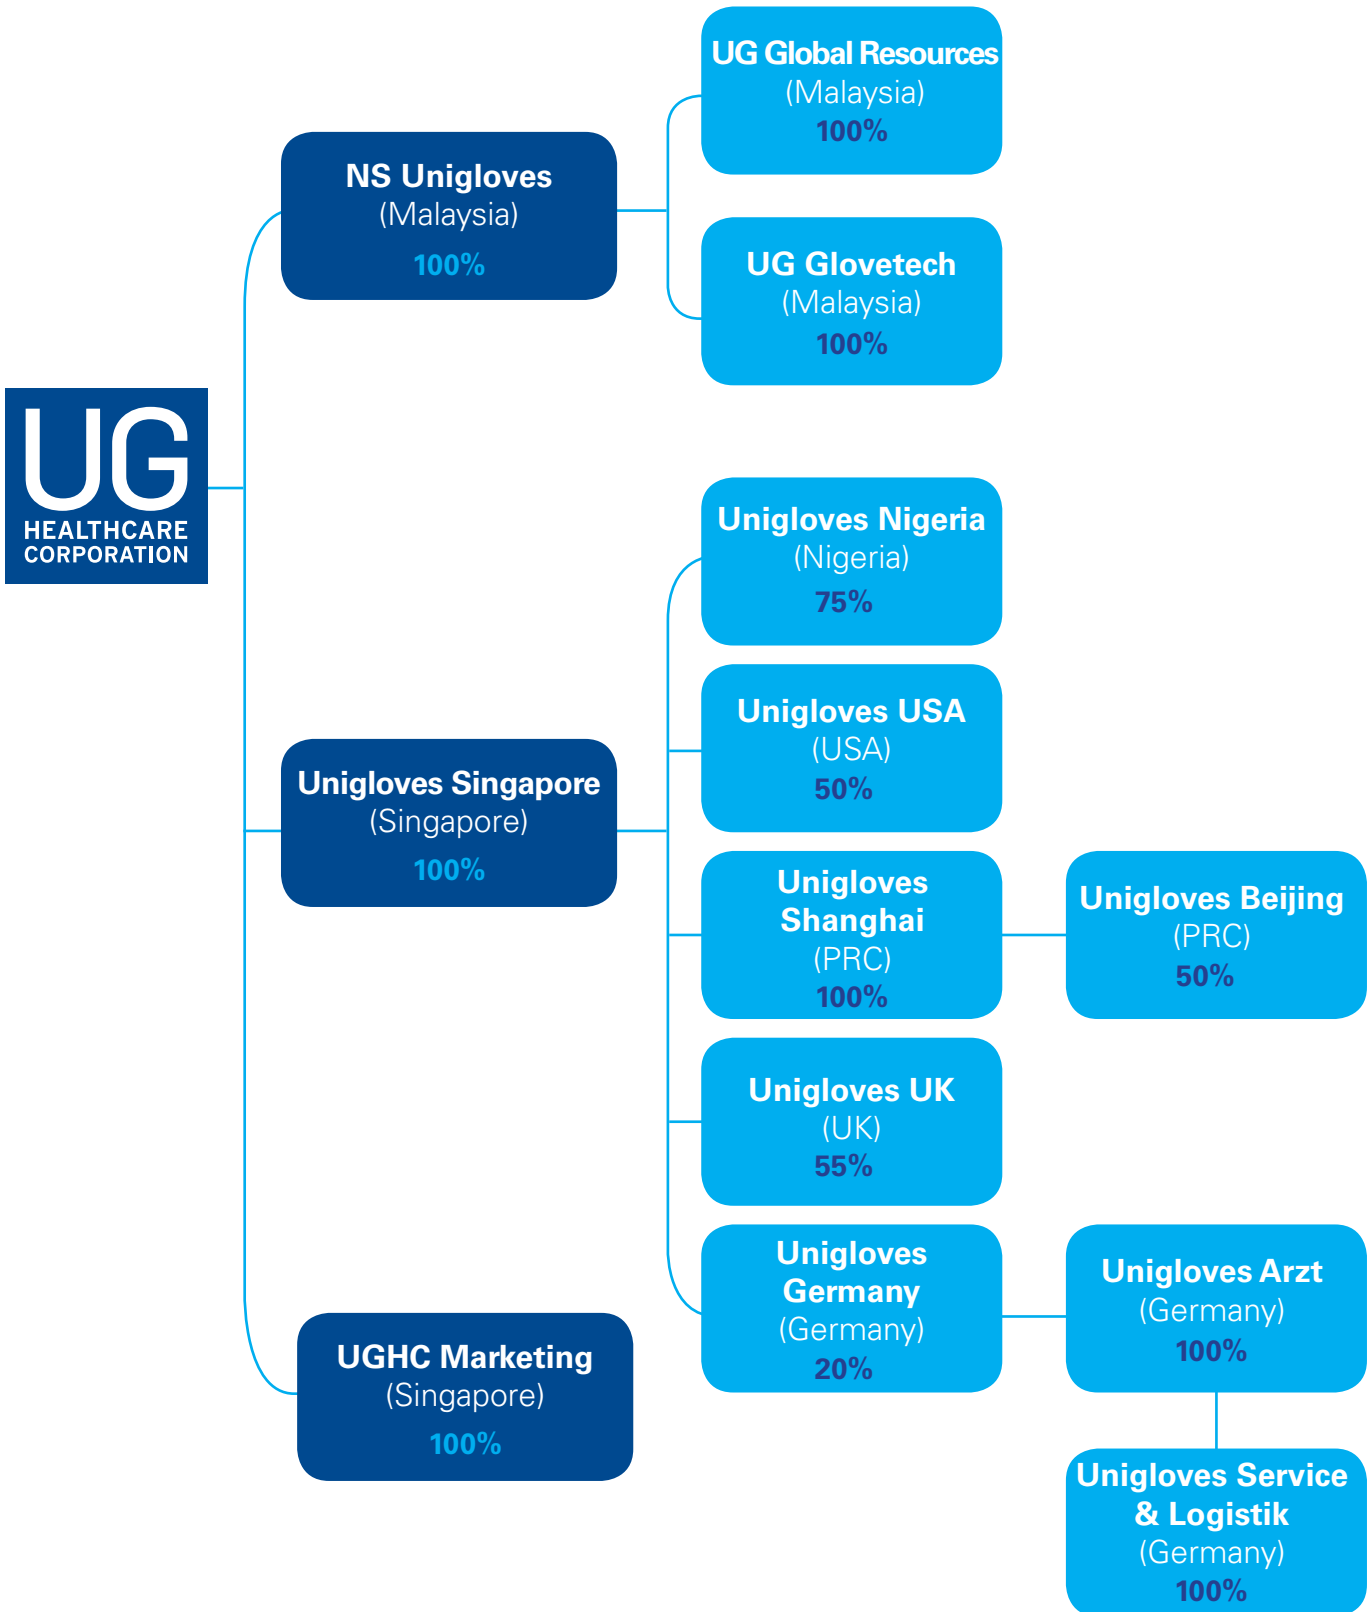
UG
HEALTHCARE CORPORATION

NS Unigloves
(Malaysia)
100%

UG Global Resources
(Malaysia)
100%

UG Glovetech
(Malaysia)
100%

Unigloves Singapore
(Singapore)
100%

Unigloves Nigeria
(Nigeria)
75%

Unigloves USA
(USA)
50%

Unigloves Shanghai
(PRC)
100%

Unigloves Beijing
(PRC)
50%

Unigloves UK
(UK)
55%

Unigloves Germany
(Germany)
20%

Unigloves Arzt
(Germany)
100%

Unigloves Service & Logistik
(Germany)
100%

UGHC Marketing
(Singapore)
100%